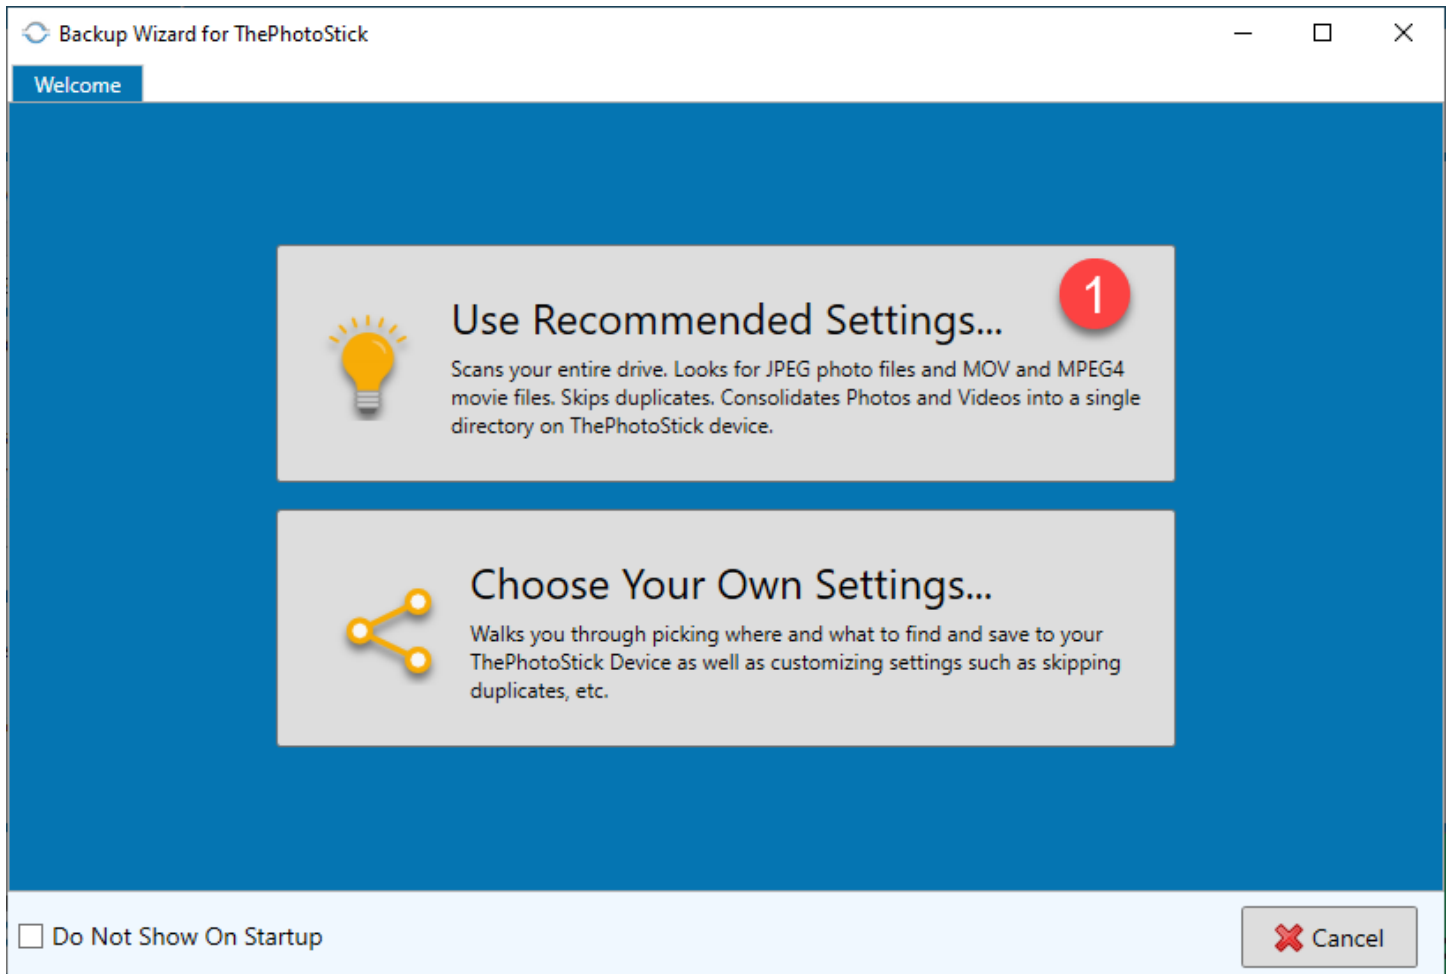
Backup Wizard for ThePhotoStick

Welcome

Use Recommended Settings...

1

Scans your entire drive. Looks for JPEG photo files and MOV and MPEG4 movie files. Skips duplicates. Consolidates Photos and Videos into a single directory on ThePhotoStick device.

Choose Your Own Settings...

Walks you through picking where and what to find and save to your ThePhotoStick Device as well as customizing settings such as skipping duplicates, etc.

Do Not Show On Startup

Cancel